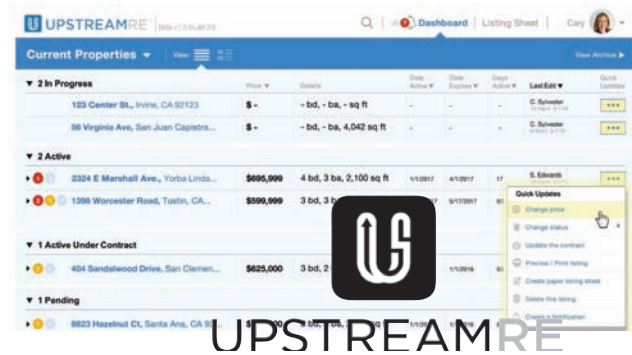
UPSTREAMRE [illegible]

Dashboard | Listing Sheet | Cay

Current Properties ▾ View

View Archive ▶

| | Price ▾ | Details | Date Active ▾ | Date Expires ▾ | Days Active ▾ | Last Edit ▾ | Quick Updates |
|---|---|---|---|---|---|---|---|
| ▼ 2 In Progress | | | | | | | |
| 123 Center St., Irvine, CA 92123 | $ - | - bd, - ba, - sq ft | - | - | - | C. Sylvester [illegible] | ••• |
| 56 Virginia Ave, San Juan Capistra... | $ - | - bd, - ba, 4,042 sq ft | - | - | - | C. Sylvester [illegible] | ••• |
| ▼ 2 Active | | | | | | | |
| 2324 E Marshall Ave., Yorba Linda... | $695,999 | 4 bd, 3 ba, 2,100 sq ft | 1/1/2017 | 4/1/2017 | 17 | S. Edwards | ••• |
| 1398 Worcester Road, Tustin, CA... | $599,999 | 3 bd, 3 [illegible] | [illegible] | 9/17/2017 | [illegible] | | |
| ▼ 1 Active Under Contract | | | | | | | |
| 404 Sandalwood Drive, San Clemen... | $625,000 | 3 bd, 2 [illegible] | | 1/1/2016 | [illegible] | | |
| ▼ 1 Pending | | | | | | | |
| 6623 Hazelnut Ct, Santa Ana, CA 9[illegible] | | | | | | | |

Quick Updates
Change price
Change status
Update the contract
Preview / Print listing
Create paper listing sheet
Delete this listing
Create a notification

UPSTREAMRE